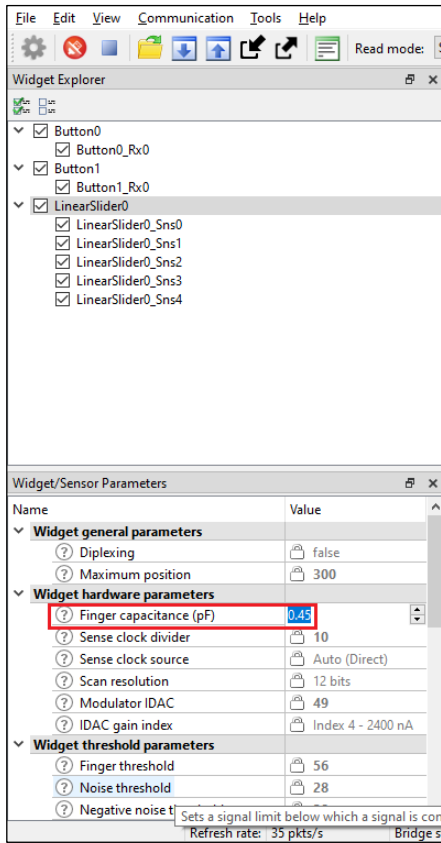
File Edit View Communication Tools Help

Read mode: S

Widget Explorer

Button0
Button0_Rx0
Button1
Button1_Rx0
LinearSlider0
LinearSlider0_Sns0
LinearSlider0_Sns1
LinearSlider0_Sns2
LinearSlider0_Sns3
LinearSlider0_Sns4

Widget/Sensor Parameters

| Name | Value |
|---|---|
| Widget general parameters | |
| Diplexing | false |
| Maximum position | 300 |
| Widget hardware parameters | |
| Finger capacitance (pF) | 0.45 |
| Sense clock divider | 10 |
| Sense clock source | Auto (Direct) |
| Scan resolution | 12 bits |
| Modulator IDAC | 49 |
| IDAC gain index | Index 4 - 2400 nA |
| Widget threshold parameters | |
| Finger threshold | 56 |
| Noise threshold | 28 |
| Negative noise t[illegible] | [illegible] |

Sets a signal limit below which a signal is co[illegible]

Refresh rate: 35 pkts/s

Bridge s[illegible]